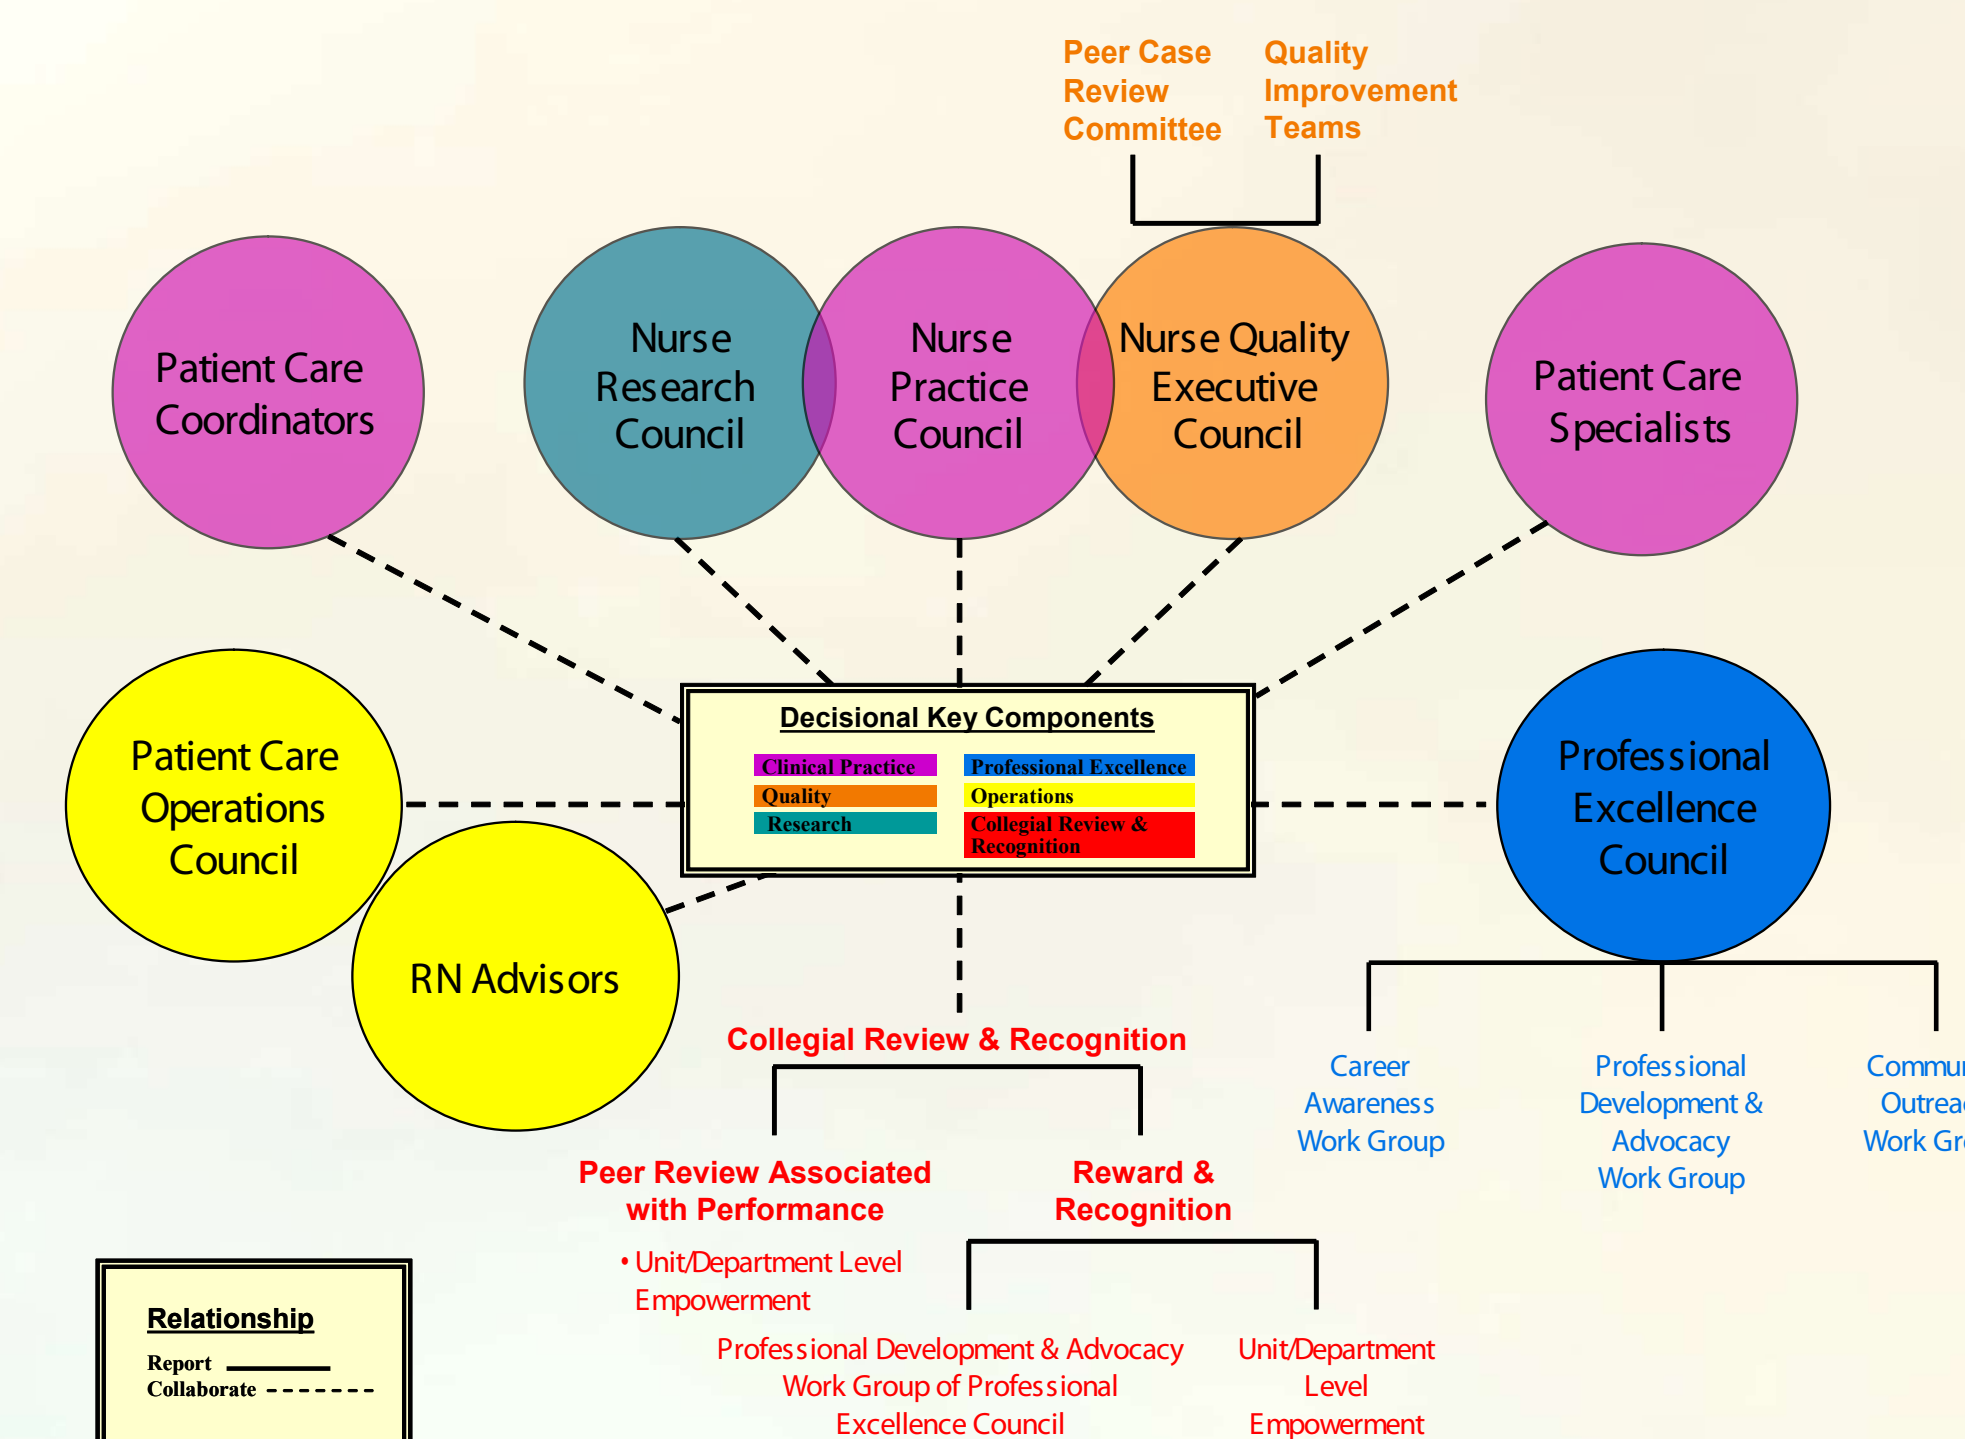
Peer Case Review Committee

Quality Improvement Teams

Patient Care Coordinators

Nurse Research Council

Nurse Practice Council

Nurse Quality Executive Council

Patient Care Specialists

Patient Care Operations Council

Decisional Key Components

Clinical Practice
Quality
Research
Professional Excellence
Operations
Collegial Review & Recognition

Professional Excellence Council

RN Advisors

Collegial Review & Recognition

Peer Review Associated with Performance

• Unit/Department Level Empowerment

Reward & Recognition

Professional Development & Advocacy Work Group of Professional Excellence Council

Unit/Department Level Empowerment

Career Awareness Work Group

Professional Development & Advocacy Work Group

Commu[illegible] Outrea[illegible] Work Gr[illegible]

Relationship
Report
Collaborate